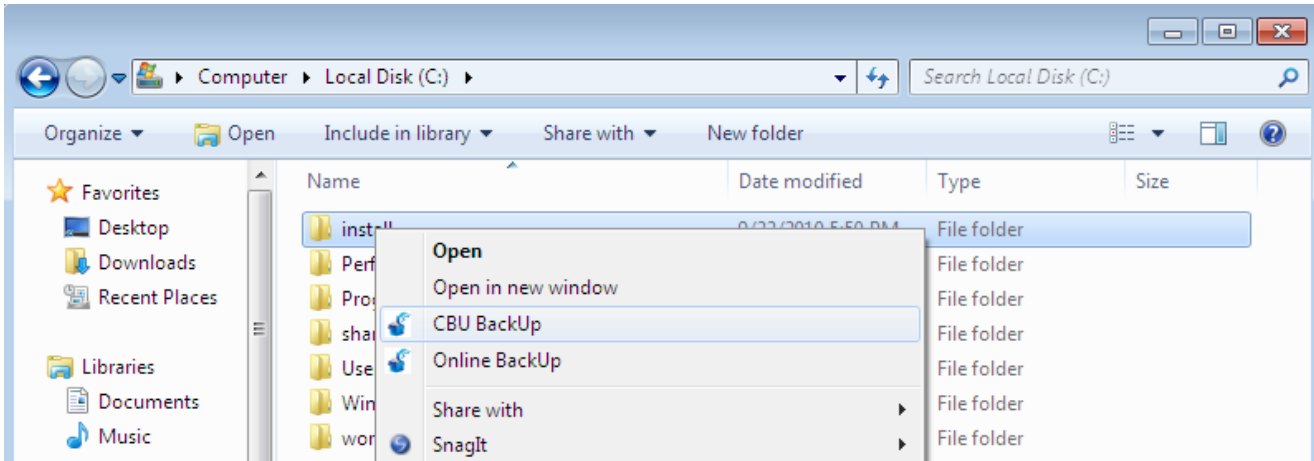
Computer ▸ Local Disk (C:) ▸

Search Local Disk (C:)

Organize ▾ Open Include in library ▾ Share with ▾ New folder

Favorites
Desktop
Downloads
Recent Places

Libraries
Documents
Music

| Name | Date modified | Type | Size |
|---|---|---|---|
| install | 9/22/2010 5:50 PM | File folder | |
| Perf | | File folder | |
| Prog | | File folder | |
| shar | | File folder | |
| Use | | File folder | |
| Win | | File folder | |
| wor | | File folder | |

Open
Open in new window
CBU BackUp
Online BackUp
Share with
SnagIt